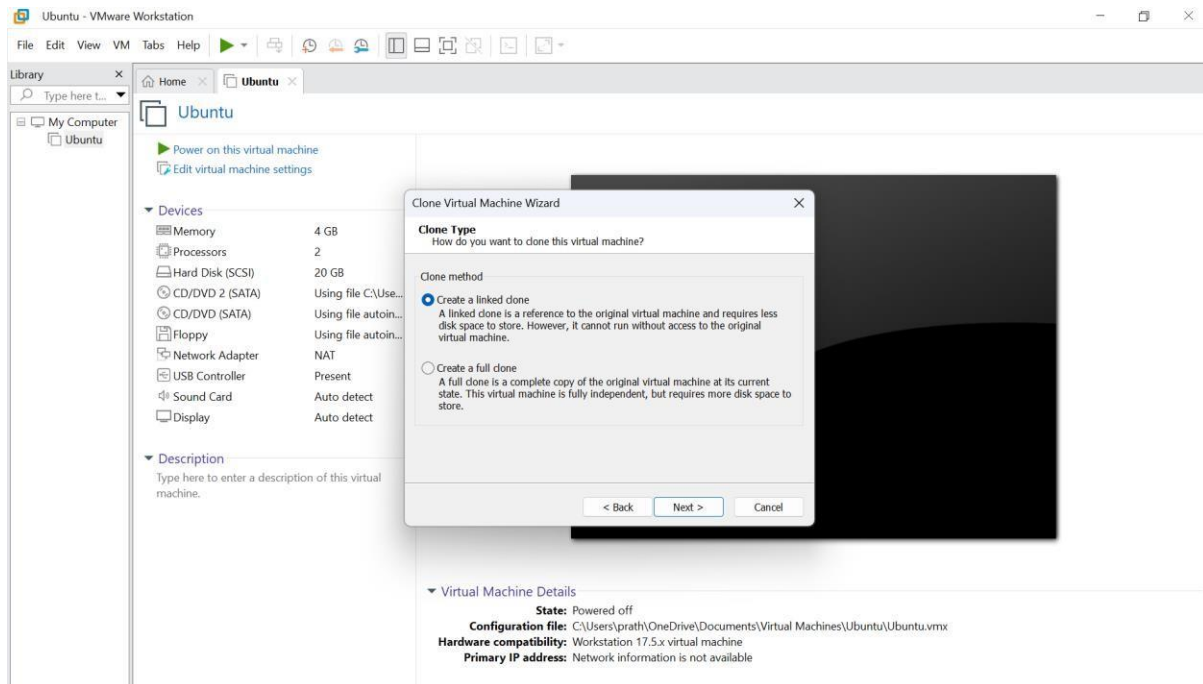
Ubuntu - VMware Workstation

File Edit View VM Tabs Help

Library
Type here t...
My Computer
Ubuntu

Home
Ubuntu

Ubuntu

Power on this virtual machine
Edit virtual machine settings

Devices
| | |
|---|---|
| Memory | 4 GB |
| Processors | 2 |
| Hard Disk (SCSI) | 20 GB |
| CD/DVD 2 (SATA) | Using file C:\Use... |
| CD/DVD (SATA) | Using file autoin... |
| Floppy | Using file autoin... |
| Network Adapter | NAT |
| USB Controller | Present |
| Sound Card | Auto detect |
| Display | Auto detect |

Description
Type here to enter a description of this virtual machine.

Clone Virtual Machine Wizard

Clone Type
How do you want to clone this virtual machine?

Clone method

Create a linked clone
A linked clone is a reference to the original virtual machine and requires less disk space to store. However, it cannot run without access to the original virtual machine.

Create a full clone
A full clone is a complete copy of the original virtual machine at its current state. This virtual machine is fully independent, but requires more disk space to store.

< Back Next > Cancel

Virtual Machine Details
State: Powered off
Configuration file: C:\Users\prath\OneDrive\Documents\Virtual Machines\Ubuntu\Ubuntu.vmx
Hardware compatibility: Workstation 17.5.x virtual machine
Primary IP address: Network information is not available